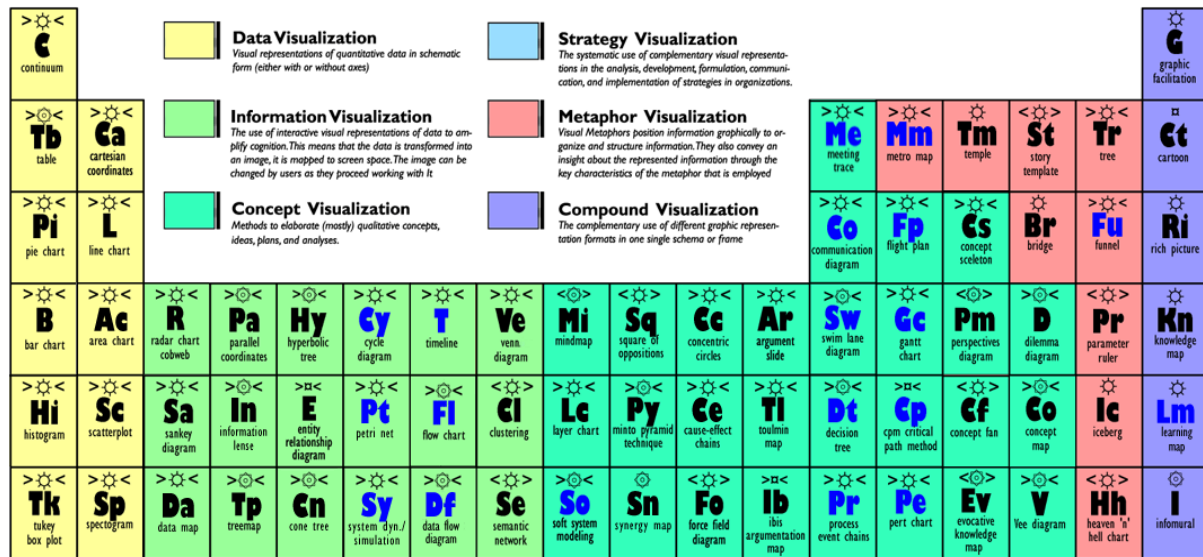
>☼<
C
continuum

Data Visualization
Visual representations of quantitative data in schematic form (either with or without axes)

Strategy Visualization
The systematic use of complementary visual representations in the analysis, development, formulation, communication, and implementation of strategies in organizations.

G
graphic facilitation

Information Visualization
The use of interactive visual representations of data to amplify cognition. This means that the data is transformed into an image, it is mapped to screen space. The image can be changed by users as they proceed working with it

Metaphor Visualization
Visual Metaphors position information graphically to organize and structure information. They also convey an insight about the represented information through the key characteristics of the metaphor that is employed

Concept Visualization
Methods to elaborate (mostly) qualitative concepts, ideas, plans, and analyses.

Compound Visualization
The complementary use of different graphic representation formats in one single schema or frame

>☼<
Tb
table

>☼<
Ca
cartesian coordinates

>☼<
Me
meeting trace

>☼<
Mm
metro map

☼
Tm
temple

<☼>
St
story template

>☼<
Tr
tree

Ct
cartoon

>☼<
Pi
pie chart

>☼<
L
line chart

<☼>
Co
communication diagram

>☼<
Fp
flight plan

>☼<
Cs
concept sceleton

☼
Br
bridge

>☼<
Fu
funnel

☼
Ri
rich picture

>☼<
B
bar chart

>☼<
Ac
area chart

>☼<
R
radar chart cobweb

>☼<
Pa
parallel coordinates

>☼<
Hy
hyperbolic tree

>☼<
Cy
cycle diagram

>☼<
T
timeline

>☼<
Ve
venn diagram

<☼>
Mi
mindmap

<☼>
Sq
square of oppositions

>☼<
Cc
concentric circles

>☼<
Ar
argument slide

>☼<
Sw
swim lane diagram

>☼<
Gc
gantt chart

<☼>
Pm
perspectives diagram

>☼<
D
dilemma diagram

<☼>
Pr
parameter ruler

☼
Kn
knowledge map

>☼<
Hi
histogram

>☼<
Sc
scatterplot

>☼<
Sa
sankey diagram

>☼<
In
information lense

>¤<
E
entity relationship diagram

>☼<
Pt
petri net

>☼<
Fl
flow chart

<☼>
Cl
clustering

>☼<
Lc
layer chart

>☼<
Py
minto pyramid technique

<☼>
Ce
cause-effect chains

>☼<
Tl
toulmin map

>☼<
Dt
decision tree

>¤<
Cp
cpm critical path method

<☼>
Cf
concept fan

>☼<
Co
concept map

☼
Ic
iceberg

☼
Lm
learning map

>☼<
Tk
tukey box plot

>☼<
Sp
spectogram

>☼<
Da
data map

>☼<
Tp
treemap

>☼<
Cn
cone tree

>☼<
Sy
system dyn./ simulation

>☼<
Df
data flow diagram

<☼>
Se
semantic network

>☼<
So
soft system modeling

☼
Sn
synergy map

<☼>
Fo
force field diagram

>¤<
Ib
ibis argumentation map

>☼<
Pr
process event chains

>☼<
Pe
pert chart

<☼>
Ev
evocative knowledge map

>☼<
V
Vee diagram

>☼<
Hh
heaven 'n' hell chart

☼
I
infomural